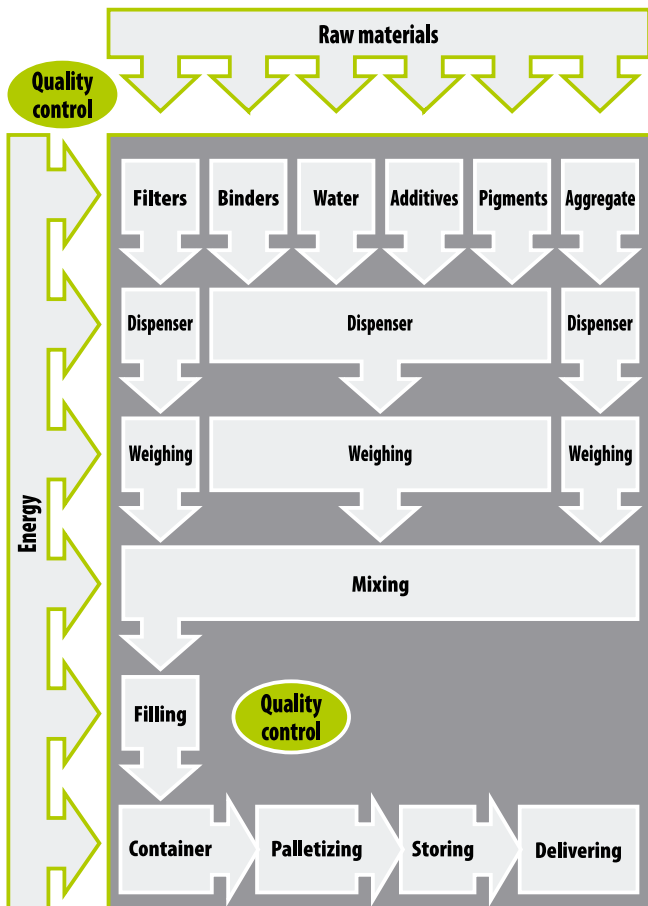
Raw materials

Quality control

Energy

Filters

Binders

Water

Additives

Pigments

Aggregate

Dispenser

Dispenser

Dispenser

Weighing

Weighing

Weighing

Mixing

Filling

Quality control

Container

Palletizing

Storing

Delivering